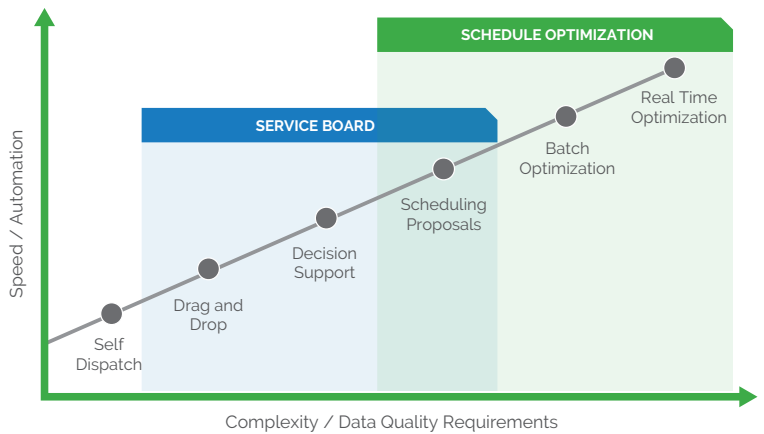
SCHEDULE OPTIMIZATION

SERVICE BOARD

Real Time Optimization

Batch Optimization

Scheduling Proposals

Decision Support

Drag and Drop

Self Dispatch

Speed / Automation

Complexity / Data Quality Requirements